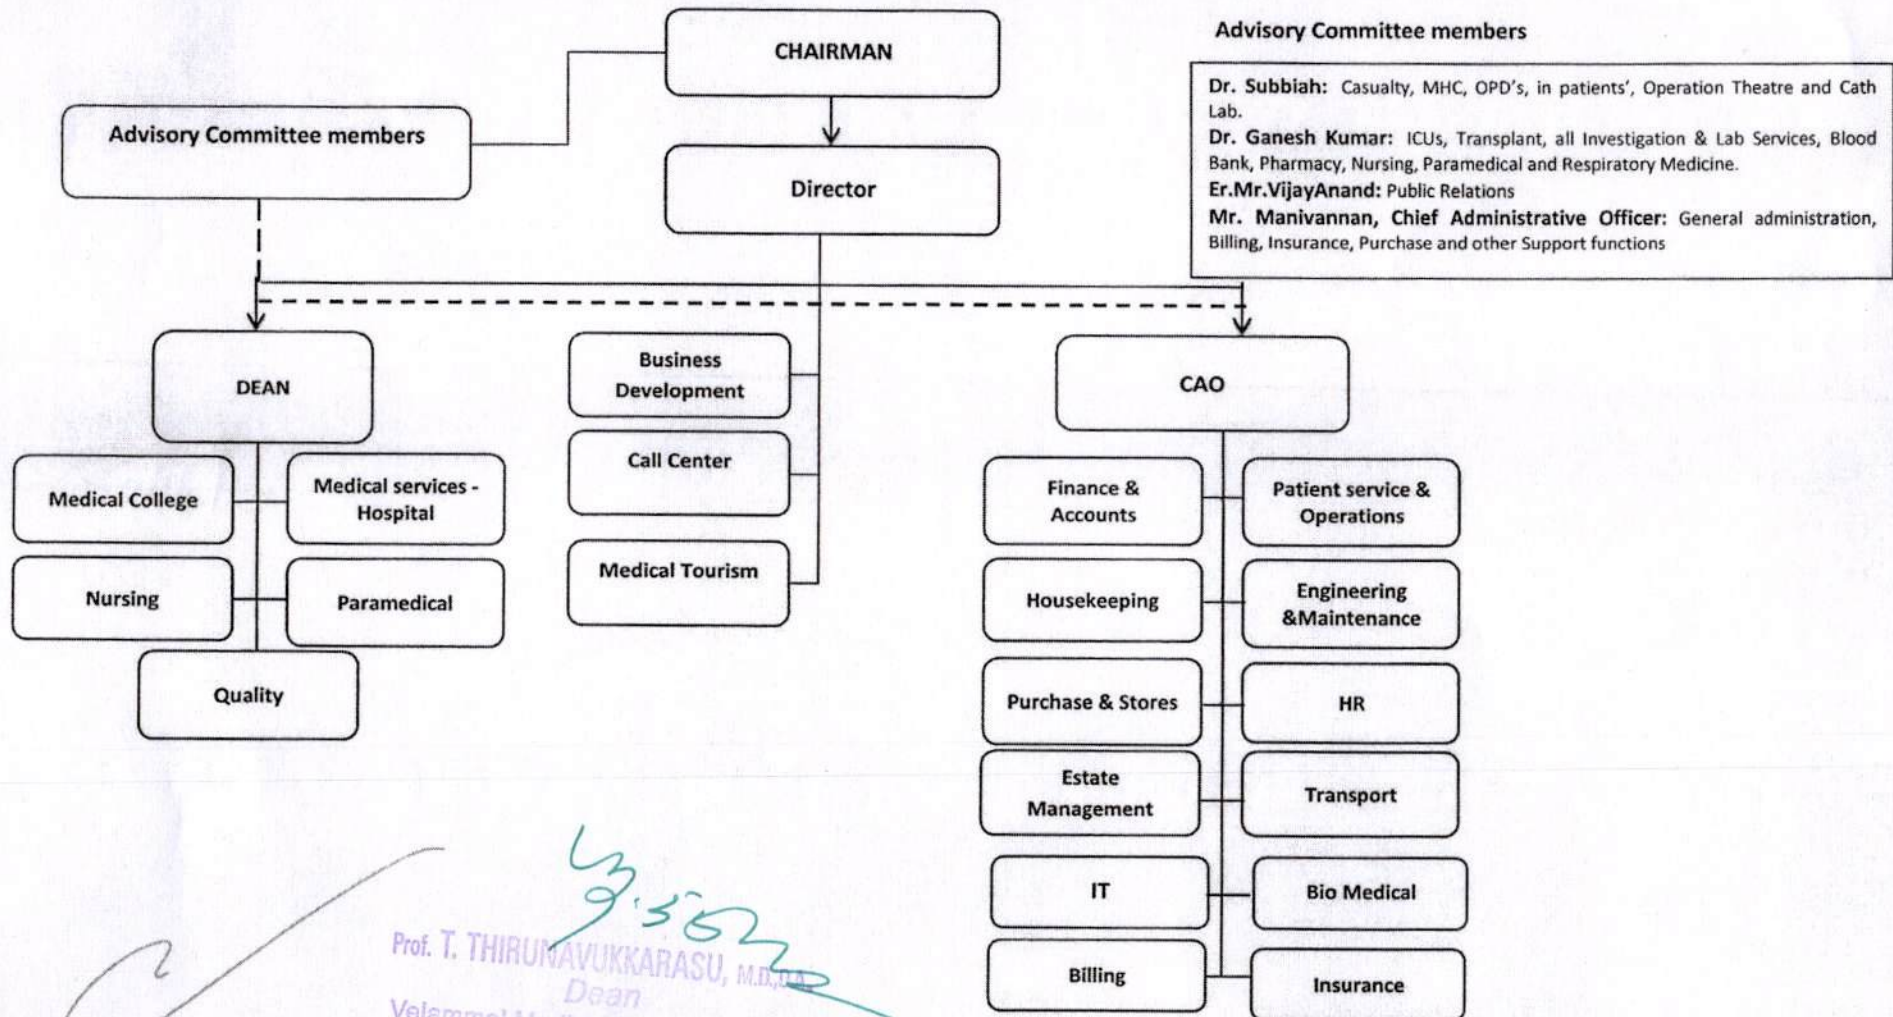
CHAIRMAN

Advisory Committee members

Director

Advisory Committee members

Dr. Subbiah: Casualty, MHC, OPD's, in patients', Operation Theatre and Cath Lab.

Dr. Ganesh Kumar: ICUs, Transplant, all Investigation & Lab Services, Blood Bank, Pharmacy, Nursing, Paramedical and Respiratory Medicine.

Er.Mr.VijayAnand: Public Relations

Mr. Manivannan, Chief Administrative Officer: General administration, Billing, Insurance, Purchase and other Support functions

DEAN

Medical College

Medical services - Hospital

Nursing

Paramedical

Quality

Business Development

Call Center

Medical Tourism

CAO

Finance & Accounts

Patient service & Operations

Housekeeping

Engineering &Maintenance

Purchase & Stores

HR

Estate Management

Transport

IT

Bio Medical

Billing

Insurance

9.3.

Prof. T. THIRUNAVUKKARASU, M.D.,D.A.
Dean
Velammal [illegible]